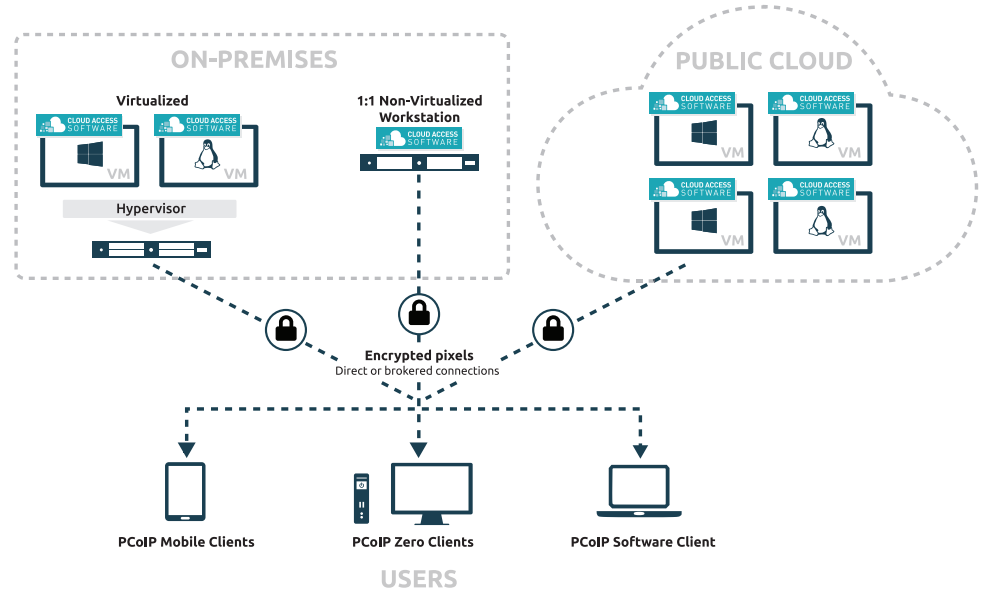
ON-PREMISES

Virtualized

CLOUD ACCESS SOFTWARE

VM

CLOUD ACCESS SOFTWARE

VM

Hypervisor

1:1 Non-Virtualized Workstation

CLOUD ACCESS SOFTWARE

PUBLIC CLOUD

CLOUD ACCESS SOFTWARE

VM

CLOUD ACCESS SOFTWARE

VM

CLOUD ACCESS SOFTWARE

VM

CLOUD ACCESS SOFTWARE

VM

Encrypted pixels
Direct or brokered connections

PCoIP Mobile Clients

PCoIP Zero Clients

PCoIP Software Client

USERS